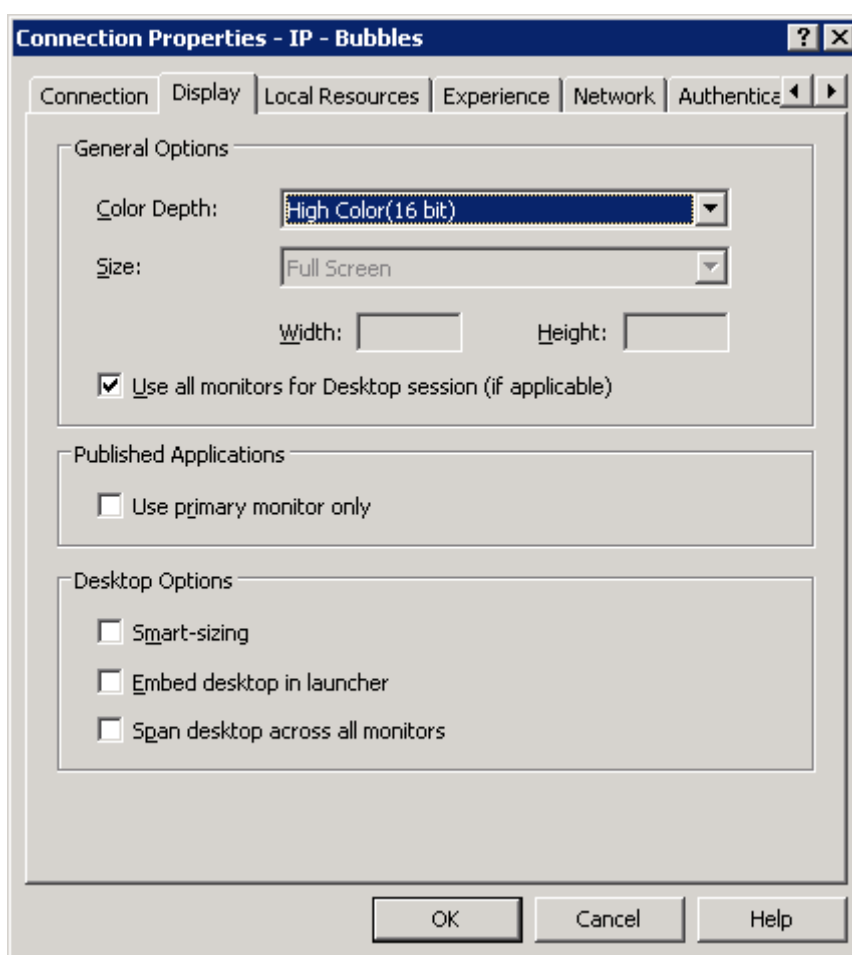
Connection Properties - IP - Bubbles

? X

Connection | Display | Local Resources | Experience | Network | Authentica

General Options

Color Depth: High Color(16 bit)

Size: Full Screen

Width: Height:

☑ Use all monitors for Desktop session (if applicable)

Published Applications

☐ Use primary monitor only

Desktop Options

☐ Smart-sizing

☐ Embed desktop in launcher

☐ Span desktop across all monitors

OK Cancel Help